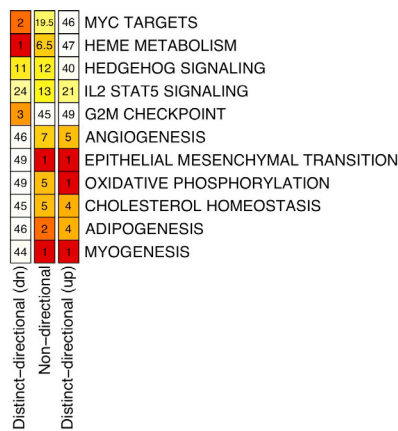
| Distinct−directional (dn) | Non−directional | Distinct−directional (up) | |
|---|---|---|---|
| 2 | 19.5 | 46 | MYC TARGETS |
| 1 | 6.5 | 47 | HEME METABOLISM |
| 11 | 12 | 40 | HEDGEHOG SIGNALING |
| 24 | 13 | 21 | IL2 STAT5 SIGNALING |
| 3 | 45 | 49 | G2M CHECKPOINT |
| 46 | 7 | 5 | ANGIOGENESIS |
| 49 | 1 | 1 | EPITHELIAL MESENCHYMAL TRANSITION |
| 49 | 5 | 1 | OXIDATIVE PHOSPHORYLATION |
| 45 | 5 | 4 | CHOLESTEROL HOMEOSTASIS |
| 46 | 2 | 4 | ADIPOGENESIS |
| 44 | 1 | 1 | MYOGENESIS |